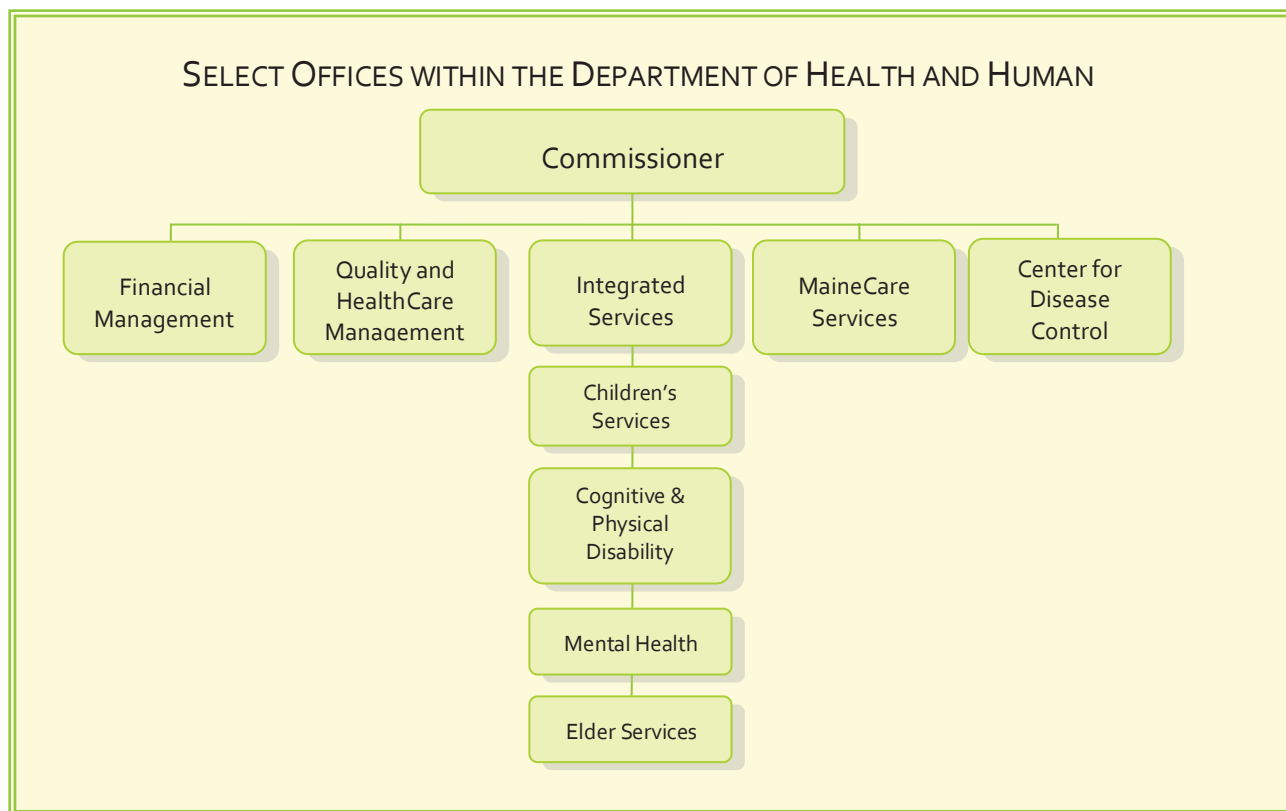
SELECT OFFICES WITHIN THE DEPARTMENT OF HEALTH AND HUMAN

Commissioner

Financial Management

Quality and HealthCare Management

Integrated Services

MaineCare Services

Center for Disease Control

Children's Services

Cognitive & Physical Disability

Mental Health

Elder Services